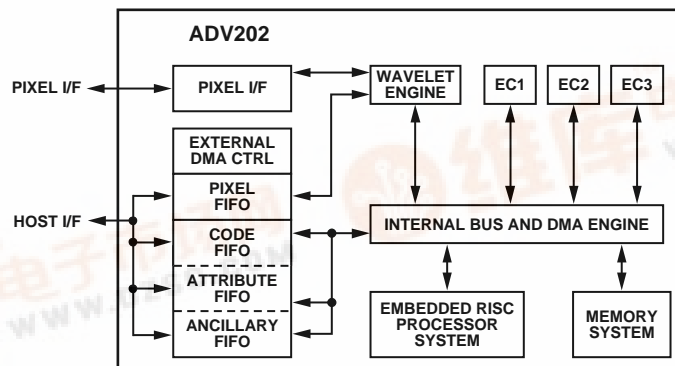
ADV202

PIXEL I/F

PIXEL I/F

WAVELET ENGINE

EC1

EC2

EC3

EXTERNAL DMA CTRL

PIXEL FIFO

HOST I/F

CODE FIFO

INTERNAL BUS AND DMA ENGINE

ATTRIBUTE FIFO

ANCILLARY FIFO

EMBEDDED RISC PROCESSOR SYSTEM

MEMORY SYSTEM